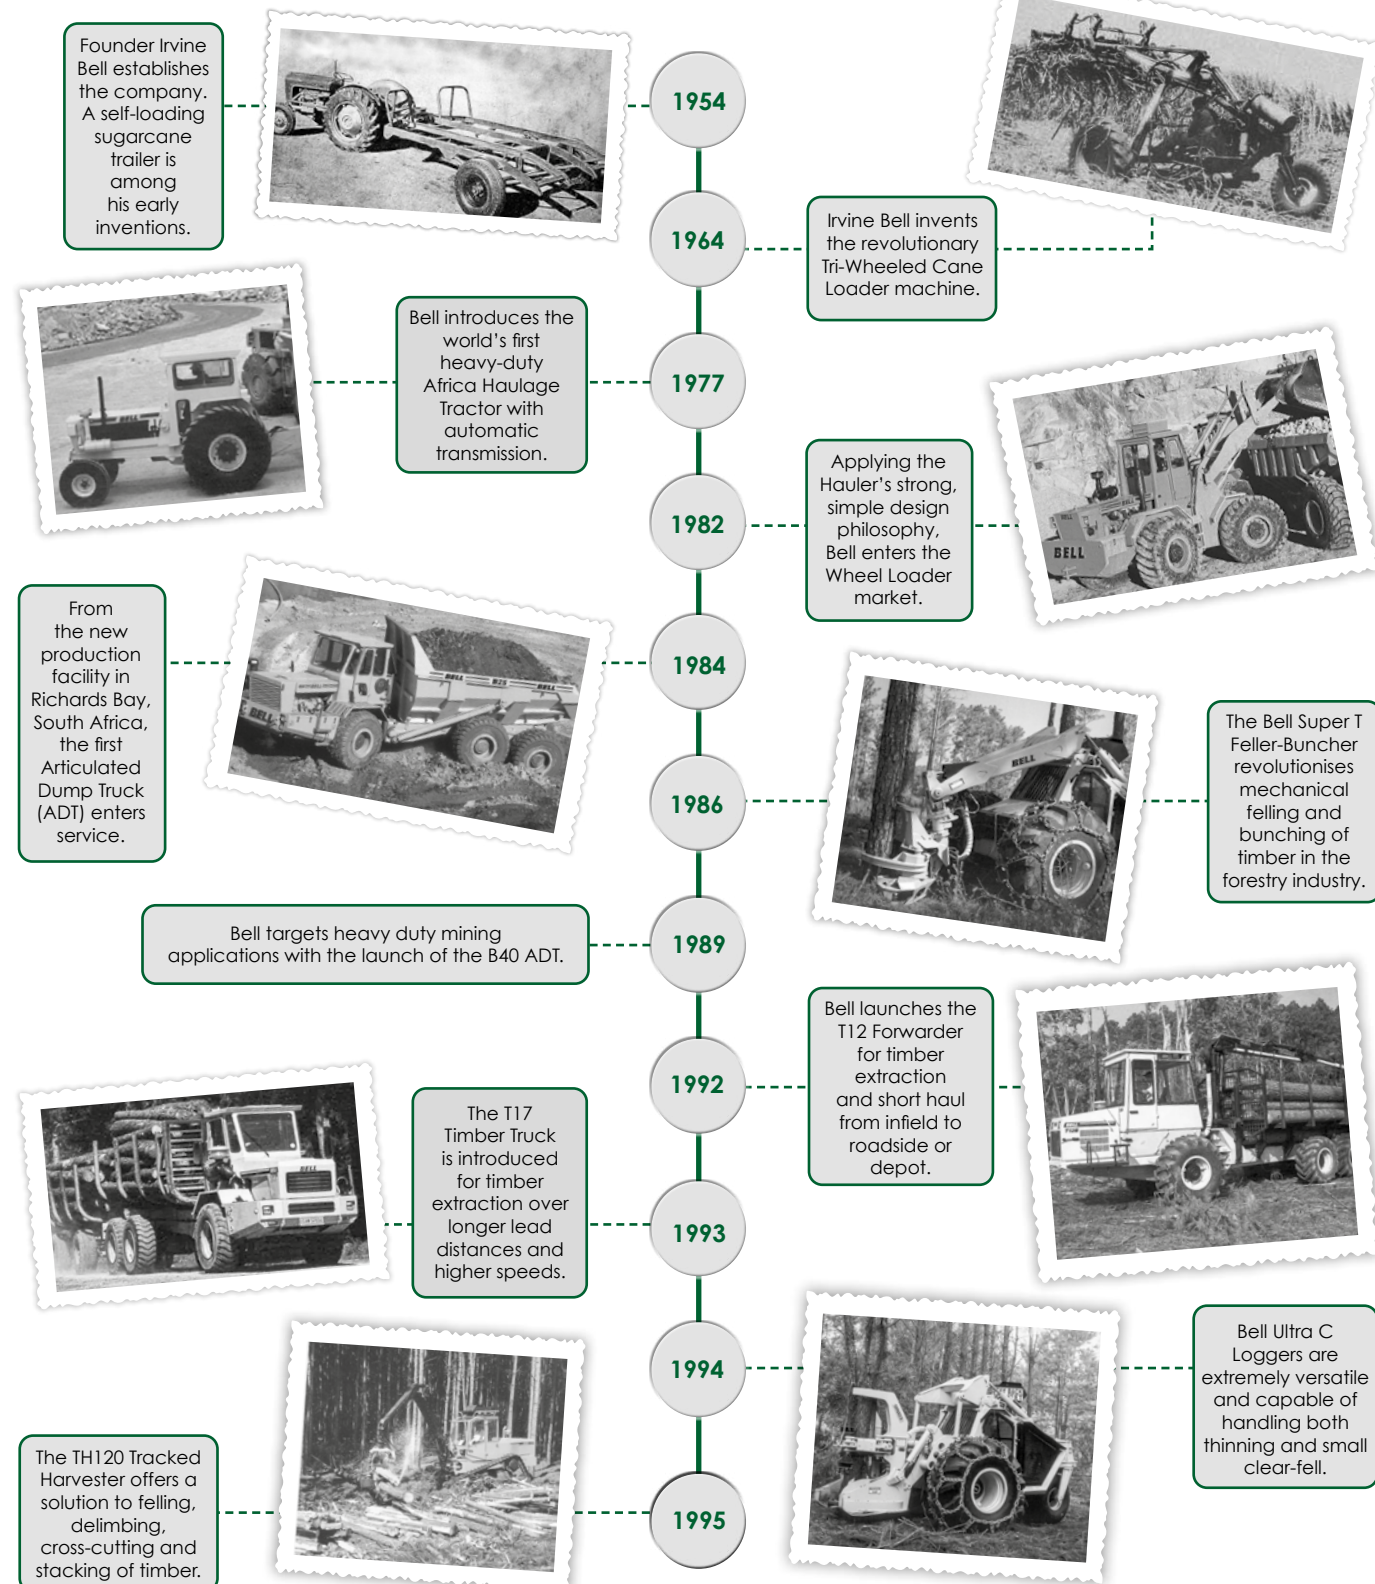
Founder Irvine Bell establishes the company. A self-loading sugarcane trailer is among his early inventions.

1954

1964

Irvine Bell invents the revolutionary Tri-Wheeled Cane Loader machine.

Bell introduces the world's first heavy-duty Africa Haulage Tractor with automatic transmission.

1977

1982

Applying the Hauler's strong, simple design philosophy, Bell enters the Wheel Loader market.

From the new production facility in Richards Bay, South Africa, the first Articulated Dump Truck (ADT) enters service.

1984

1986

The Bell Super T Feller-Buncher revolutionises mechanical felling and bunching of timber in the forestry industry.

Bell targets heavy duty mining applications with the launch of the B40 ADT.

1989

1992

Bell launches the T12 Forwarder for timber extraction and short haul from infield to roadside or depot.

The T17 Timber Truck is introduced for timber extraction over longer lead distances and higher speeds.

1993

1994

Bell Ultra C Loggers are extremely versatile and capable of handling both thinning and small clear-fell.

The TH120 Tracked Harvester offers a solution to felling, delimbing, cross-cutting and stacking of timber.

1995